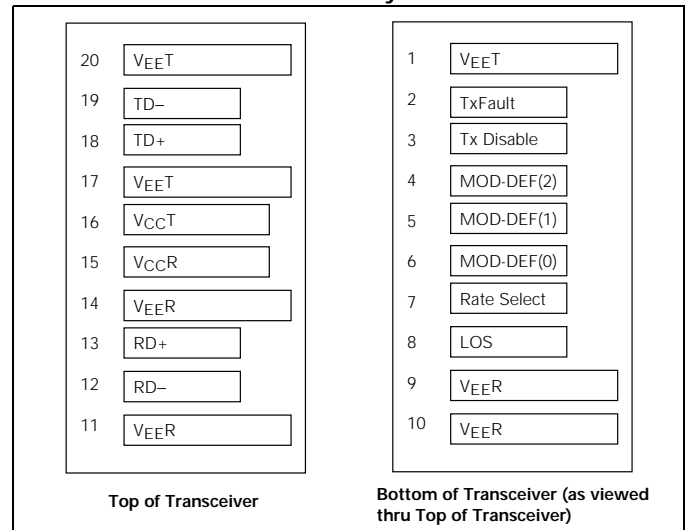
20 $V_{EE}T$

19 TD–

18 TD+

17 $V_{EE}T$

16 $V_{CC}T$

15 $V_{CC}R$

14 $V_{EE}R$

13 RD+

12 RD–

11 $V_{EE}R$

Top of Transceiver

1 $V_{EE}T$

2 TxFault

3 Tx Disable

4 MOD-DEF(2)

5 MOD-DEF(1)

6 MOD-DEF(0)

7 Rate Select

8 LOS

9 $V_{EE}R$

10 $V_{EE}R$

Bottom of Transceiver (as viewed thru Top of Transceiver)